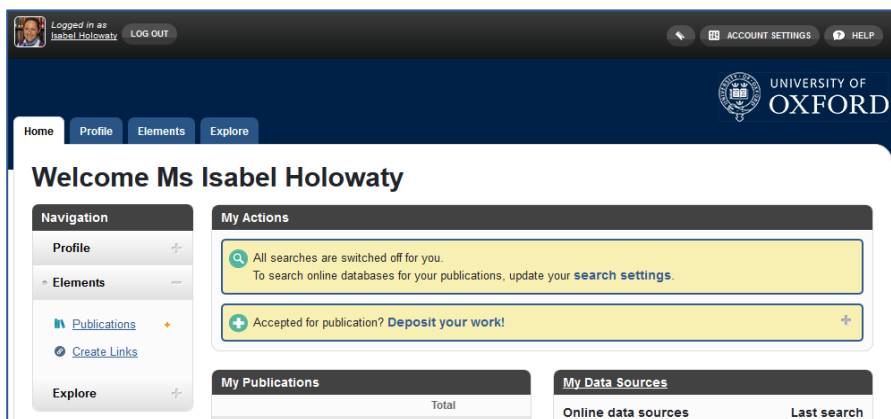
Logged in as Isabel Holowaty LOG OUT

ACCOUNT SETTINGS HELP

UNIVERSITY OF OXFORD

Home Profile Elements Explore

Welcome Ms Isabel Holowaty

Navigation

Profile +

Elements –

Publications +

Create Links

Explore +

My Actions

All searches are switched off for you.
To search online databases for your publications, update your search settings.

Accepted for publication? Deposit your work! +

My Publications

Total

My Data Sources

Online data sources Last search